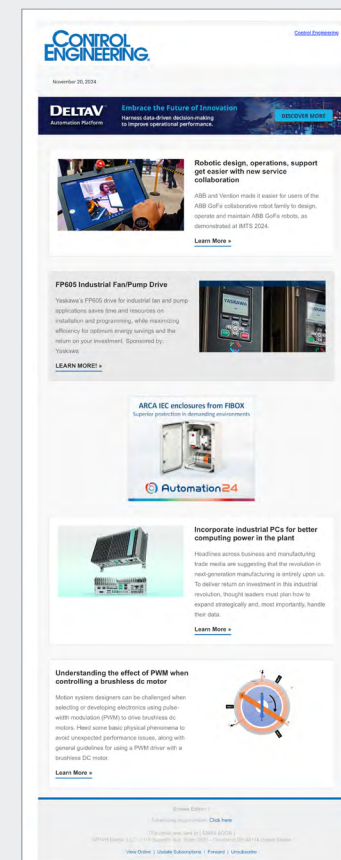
CONTROL ENGINEERING

Control Engineering

November 20, 2024

DELTAV Automation Platform

Embrace the Future of Innovation

Harness data-driven decision-making to improve operational performance.

DISCOVER MORE

Robotic design, operations, support get easier with new service collaboration

ABB and Verdon made it easier for users of the ABB GoFa collaborative robot family to design, operate and maintain ABB GoFa robots, as demonstrated at IMTS 2024.

Learn More »

FP605 Industrial Fan/Pump Drive

Yaskawa's FP605 drive for industrial fan and pump applications saves time and resources on installation and programming, while maximizing efficiency for optimum energy savings and the return on your investment. Sponsored by: Yaskawa

LEARN MORE! »

ARCA IEC enclosures from FIBOX

Superior protection in demanding environments

Automation24

Incorporate industrial PCs for better computing power in the plant

Headlines across business and manufacturing trade media are suggesting that the revolution in next-generation manufacturing is entirely upon us. To deliver return on investment in this industrial revolution, thought leaders must plan how to expand strategically and, most importantly, handle their data.

Learn More »

Understanding the effect of PWM when controlling a brushless dc motor

Motion system designers can be challenged when selecting or developing electronics using pulse-width modulation (PWM) to drive brushless dc motors. Heed some basic physical phenomena to avoid unexpected performance issues, along with general guidelines for using a PWM driver with a brushless DC motor.

Learn More »

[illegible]

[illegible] Click here

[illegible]

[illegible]

View Online | Update Subscriptions | Forward | Unsubscribe